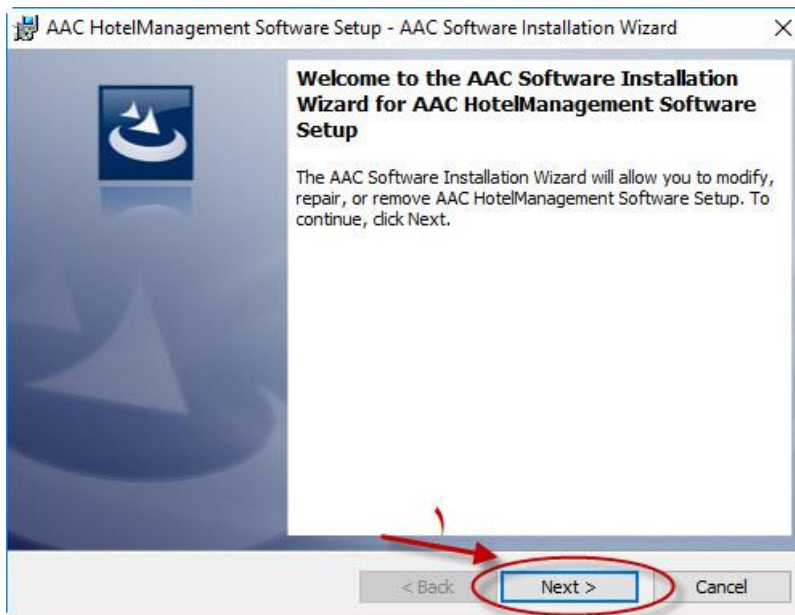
AAC HotelManagement Software Setup - AAC Software Installation Wizard

×

Welcome to the AAC Software Installation Wizard for AAC HotelManagement Software Setup

The AAC Software Installation Wizard will allow you to modify, repair, or remove AAC HotelManagement Software Setup. To continue, click Next.

١

< Back

Next >

Cancel